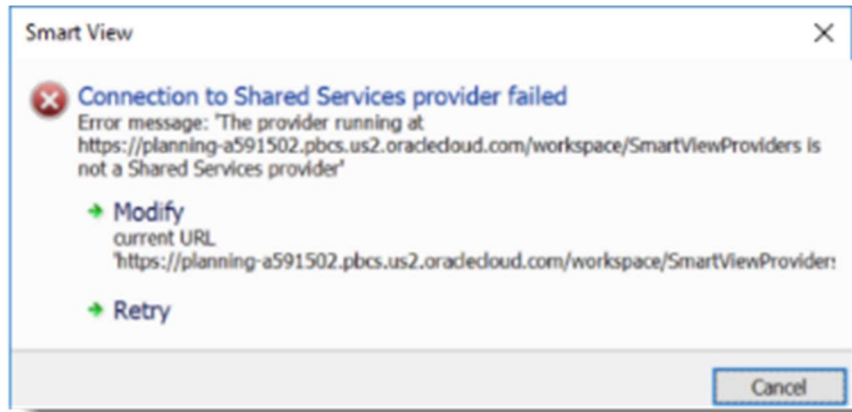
Smart View

Connection to Shared Services provider failed
Error message: 'The provider running at https://planning-a591502.pbcs.us2.oraclecloud.com/workspace/SmartViewProviders is not a Shared Services provider'

Modify
current URL
'https://planning-a591502.pbcs.us2.oraclecloud.com/workspace/SmartViewProvider:

Retry

Cancel